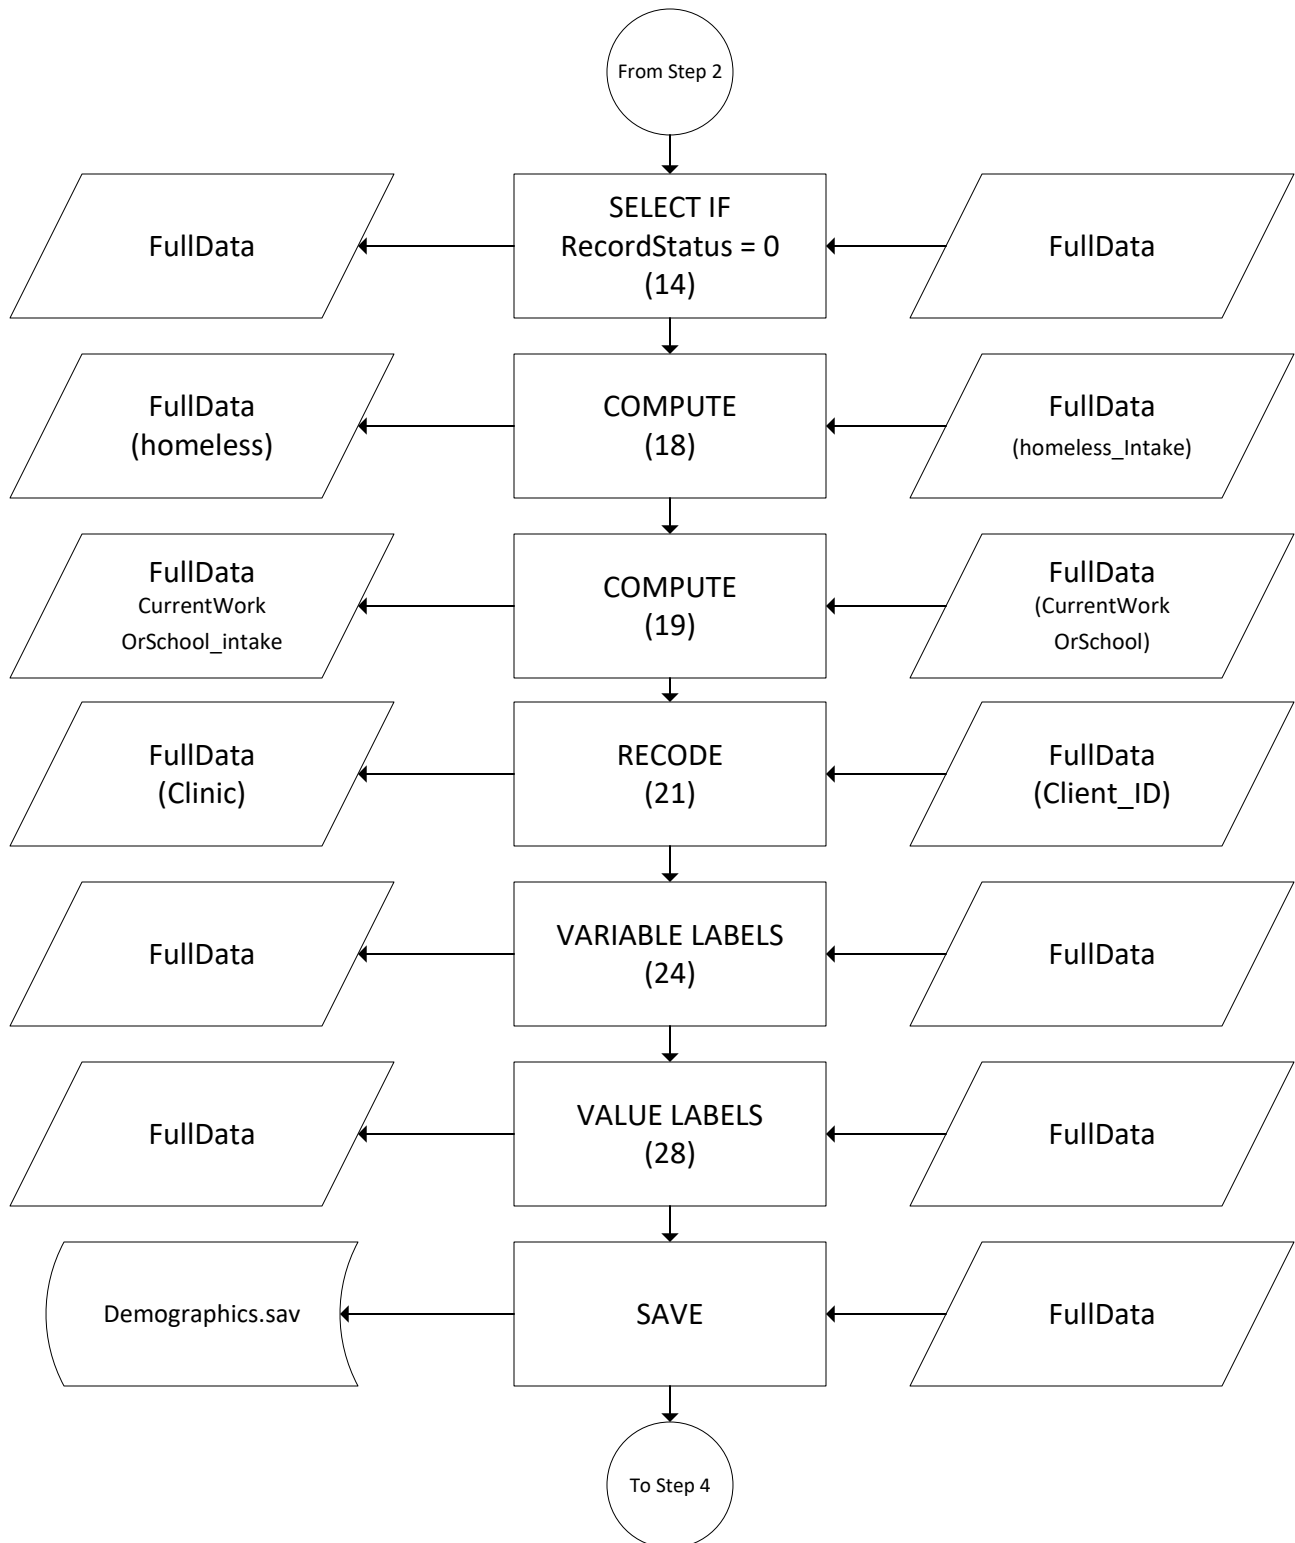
From Step 2

FullData

SELECT IF RecordStatus = 0 (14)

FullData

FullData (homeless)

COMPUTE (18)

FullData (homeless_Intake)

FullData CurrentWork OrSchool_intake

COMPUTE (19)

FullData (CurrentWork OrSchool)

FullData (Clinic)

RECODE (21)

FullData (Client_ID)

FullData

VARIABLE LABELS (24)

FullData

FullData

VALUE LABELS (28)

FullData

Demographics.sav

SAVE

FullData

To Step 4